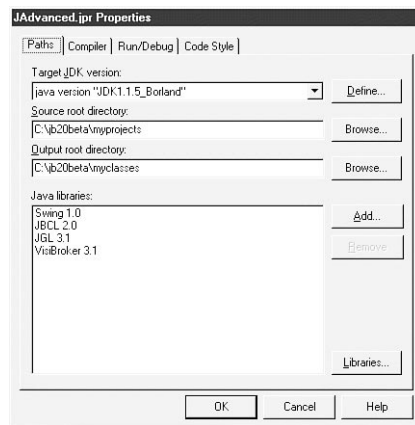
JAdvanced.jpr Properties

Paths | Compiler | Run/Debug | Code Style

Target JDK version:

java version "JDK1.1.5_Borland"

Define...

Source root directory:

C:\jb20beta\myprojects

Browse...

Output root directory:

C:\jb20beta\myclasses

Browse...

Java libraries:

Swing 1.0
JBCL 2.0
JGL 3.1
VisiBroker 3.1

Add...

Remove

Libraries...

OK

Cancel

Help